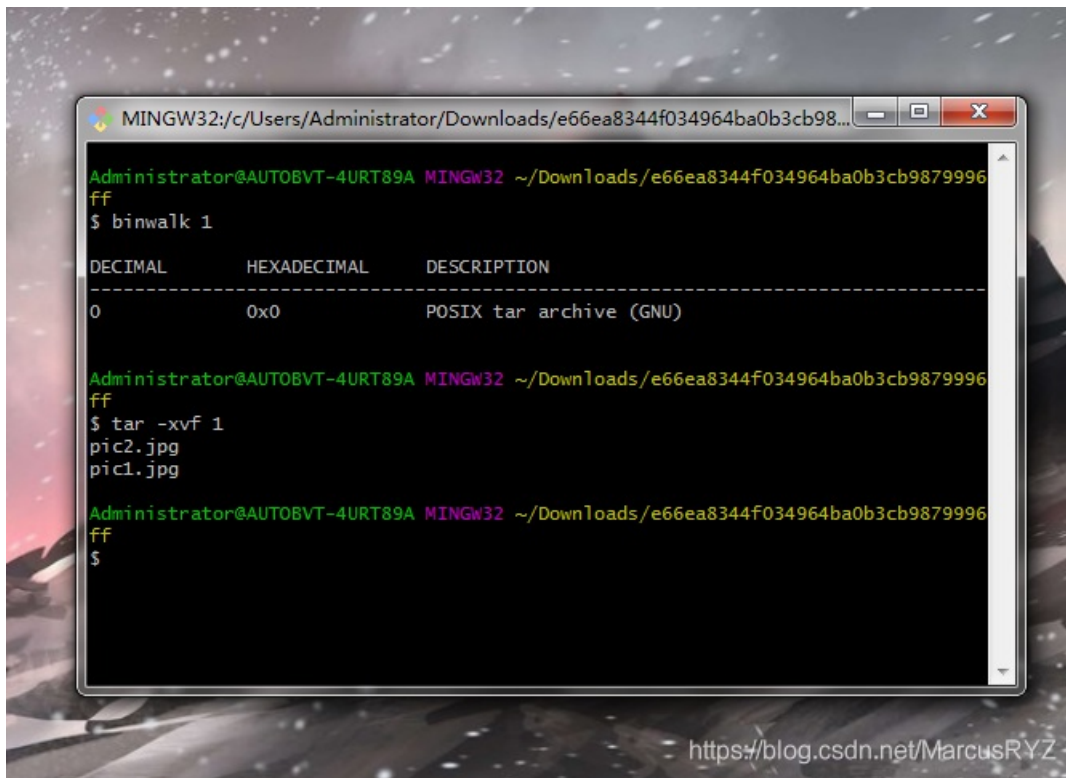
MINGW32:/c/Users/Administrator/Downloads/e66ea8344f034964ba0b3cb98...

Administrator@AUTOBVT-4URT89A MINGW32 ~/Downloads/e66ea8344f034964ba0b3cb9879996ff
$ binwalk 1

DECIMAL HEXADECIMAL DESCRIPTION
--------------------------------------------------------------------------------
0 0x0 POSIX tar archive (GNU)

Administrator@AUTOBVT-4URT89A MINGW32 ~/Downloads/e66ea8344f034964ba0b3cb9879996ff
$ tar -xvf 1
pic2.jpg
pic1.jpg

Administrator@AUTOBVT-4URT89A MINGW32 ~/Downloads/e66ea8344f034964ba0b3cb9879996ff
$

https://blog.csdn.net/MarcusRYZ